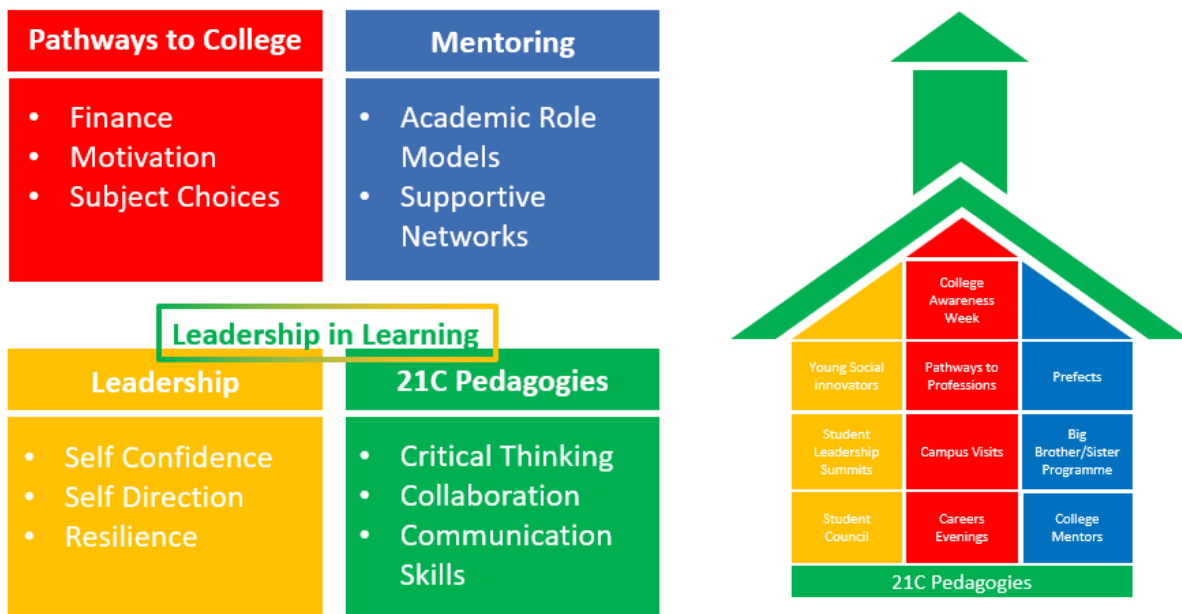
Pathways to College

- Finance
- Motivation
- Subject Choices

Mentoring

- Academic Role Models
- Supportive Networks

Leadership in Learning

Leadership

- Self Confidence
- Self Direction
- Resilience

21C Pedagogies

- Critical Thinking
- Collaboration
- Communication Skills

College Awareness Week

Young Social innovators

Pathways to Professions

Prefects

Student Leadership Summits

Campus Visits

Big Brother/Sister Programme

Student Council

Careers Evenings

College Mentors

21C Pedagogies